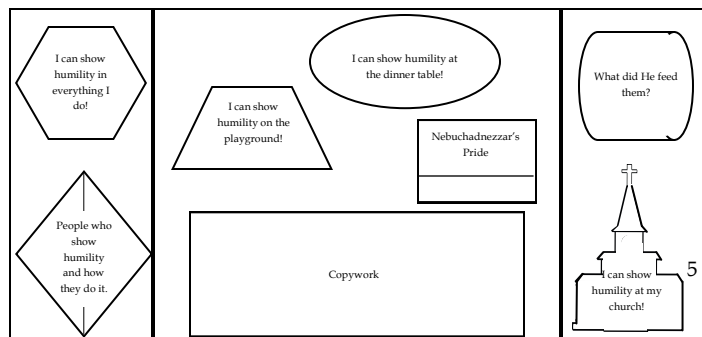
I can show humility in everything I do!

People who show humility and how they do it.

I can show humility at the dinner table!

I can show humility on the playground!

Nebuchadnezzar's Pride

Copywork

What did He feed them?

I can show humility at my church!

5